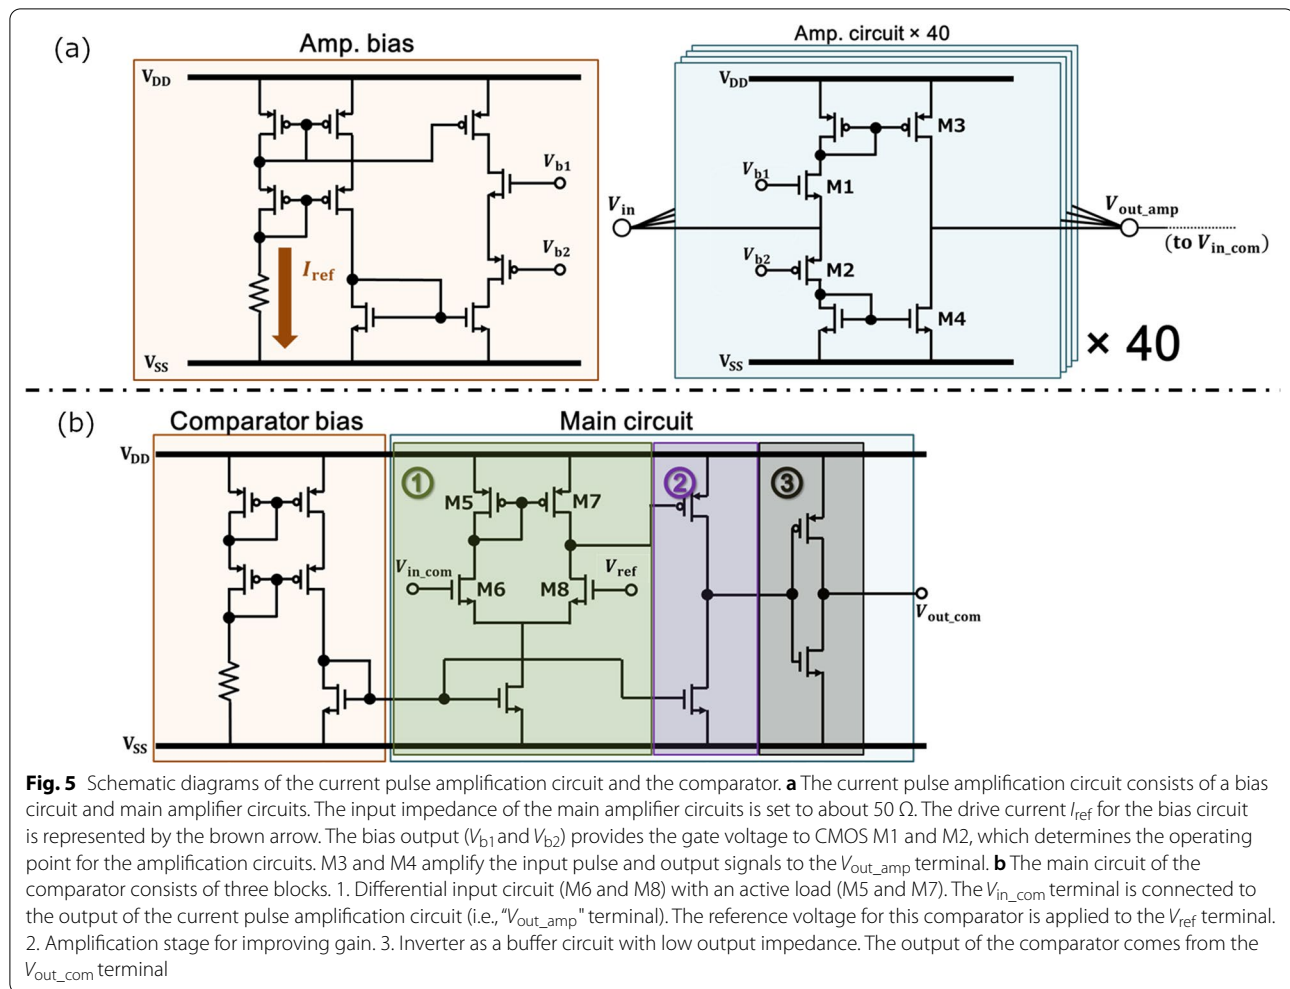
(a)

Amp. bias

$V_{DD}$

$V_{b1}$

$V_{b2}$

$I_{ref}$

$V_{SS}$

Amp. circuit × 40

$V_{DD}$

M3

$V_{b1}$

M1

$V_{in}$

$V_{out\_amp}$

(to $V_{in\_com}$)

$V_{b2}$

M2

M4

$V_{SS}$

× 40

(b)

Comparator bias

Main circuit

$V_{DD}$

①

②

③

M5

M7

$V_{in\_com}$

M6

M8

$V_{ref}$

$V_{out\_com}$

$V_{SS}$

**Fig. 5** Schematic diagrams of the current pulse amplification circuit and the comparator. **a** The current pulse amplification circuit consists of a bias circuit and main amplifier circuits. The input impedance of the main amplifier circuits is set to about 50 Ω. The drive current $I_{ref}$ for the bias circuit is represented by the brown arrow. The bias output ($V_{b1}$ and $V_{b2}$) provides the gate voltage to CMOS M1 and M2, which determines the operating point for the amplification circuits. M3 and M4 amplify the input pulse and output signals to the $V_{out\_amp}$ terminal. **b** The main circuit of the comparator consists of three blocks. 1. Differential input circuit (M6 and M8) with an active load (M5 and M7). The $V_{in\_com}$ terminal is connected to the output of the current pulse amplification circuit (i.e., "$V_{out\_amp}$" terminal). The reference voltage for this comparator is applied to the $V_{ref}$ terminal. 2. Amplification stage for improving gain. 3. Inverter as a buffer circuit with low output impedance. The output of the comparator comes from the $V_{out\_com}$ terminal